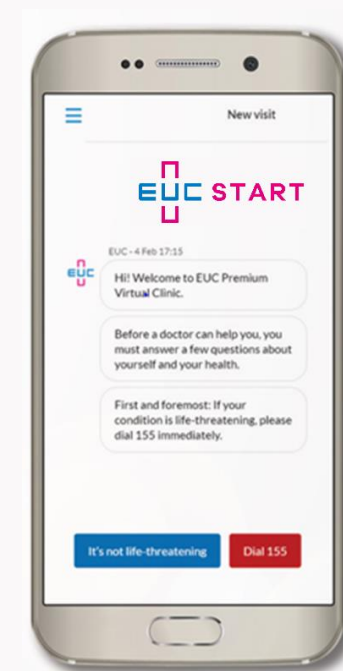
New visit

EUC START

EUC

EUC - 4 Feb 17:15

Hi! Welcome to EUC Premium Virtual Clinic.

Before a doctor can help you, you must answer a few questions about yourself and your health.

First and foremost: If your condition is life-threatening, please dial 155 immediately.

It's not life-threatening

Dial 155